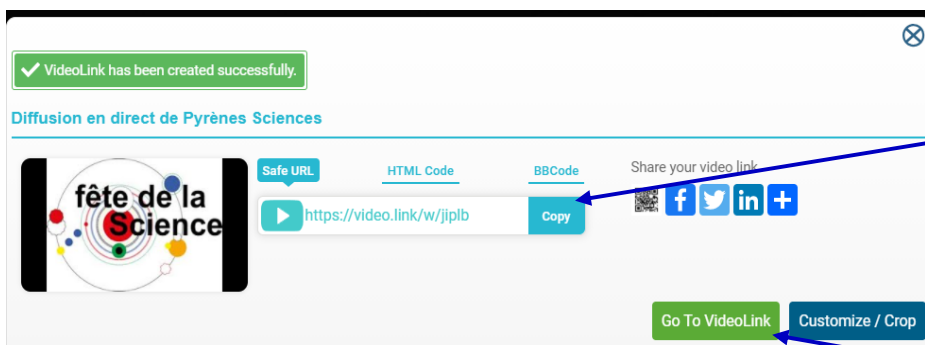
✔ VideoLink has been created successfully.

Diffusion en direct de Pyrènes Sciences

fête de la Science

Safe URL

HTML Code

BBCode

https://video.link/w/jiplb

Copy

Share your video link

Go To VideoLink

Customize / Crop